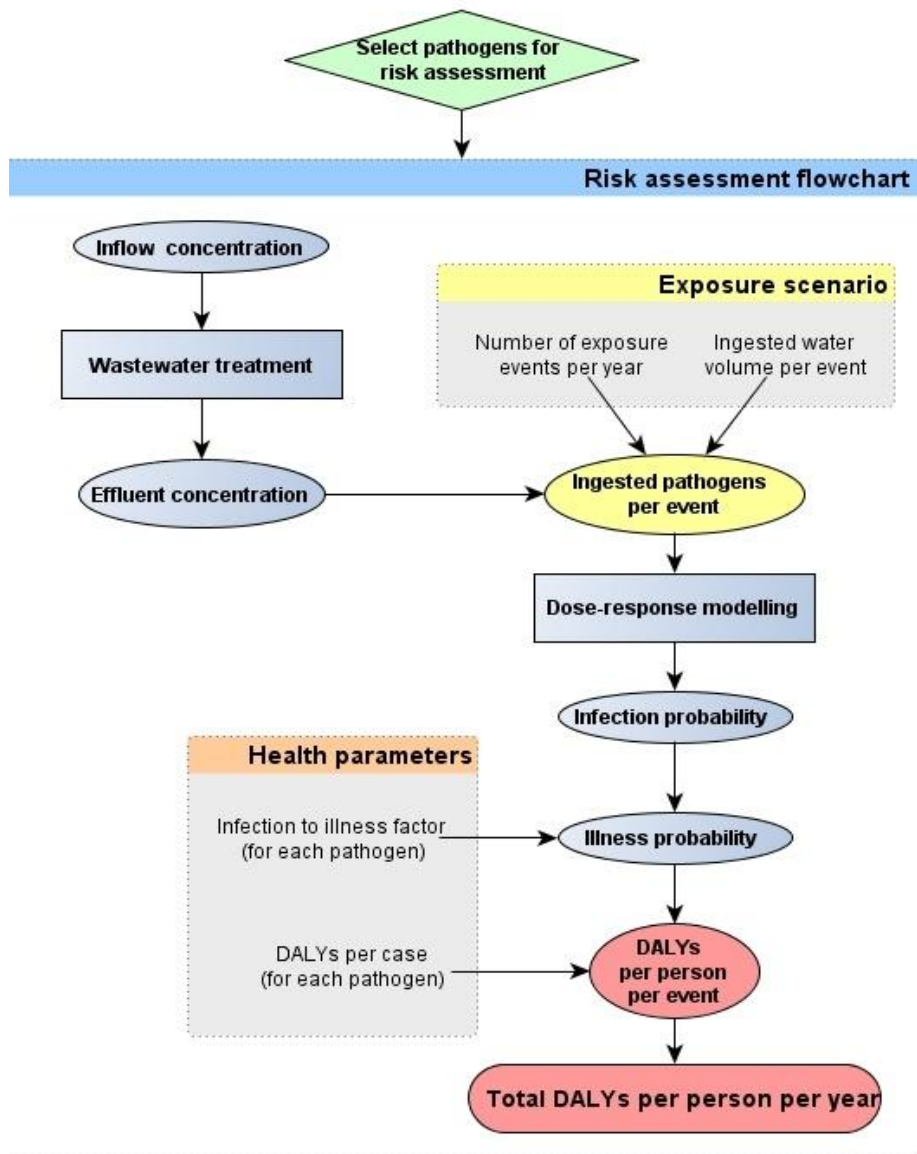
Select pathogens for risk assessment

Risk assessment flowchart

Inflow concentration

Wastewater treatment

Effluent concentration

Exposure scenario

Number of exposure events per year

Ingested water volume per event

Ingested pathogens per event

Dose-response modelling

Infection probability

Health parameters

Infection to illness factor (for each pathogen)

Illness probability

DALYs per case (for each pathogen)

DALYs per person per event

Total DALYs per person per year